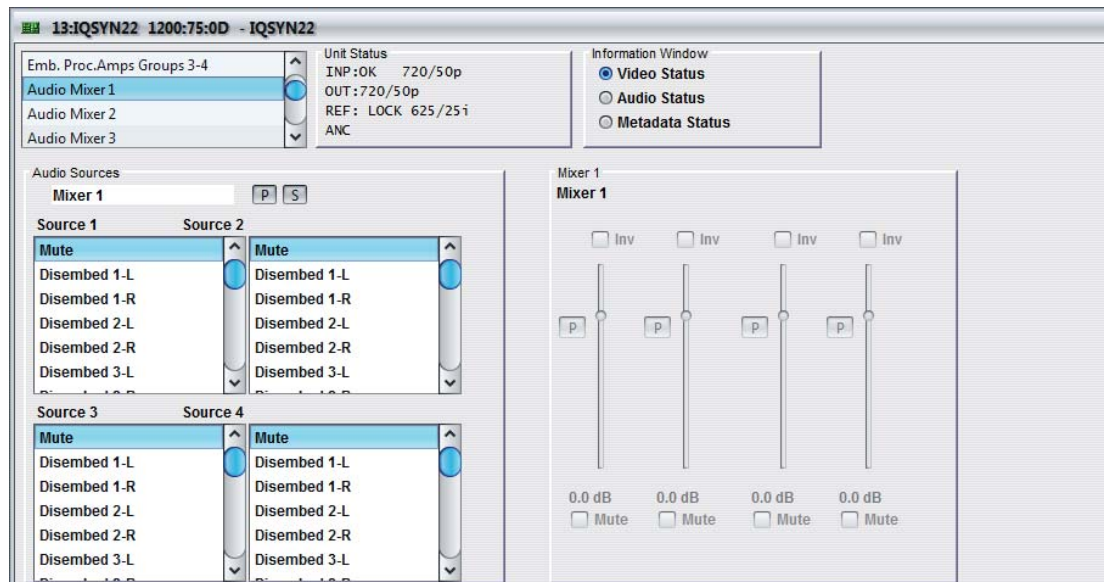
13:IQSYN22 1200:75:0D - IQSYN22

Emb. Proc.Amps Groups 3-4
Audio Mixer 1
Audio Mixer 2
Audio Mixer 3

Unit Status
INP:OK 720/50p
OUT:720/50p
REF: LOCK 625/25i
ANC

Information Window
Video Status
Audio Status
Metadata Status

Audio Sources
Mixer 1
P S

Source 1
Source 2

Mute
Disembed 1-L
Disembed 1-R
Disembed 2-L
Disembed 2-R
Disembed 3-L
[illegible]

Mute
Disembed 1-L
Disembed 1-R
Disembed 2-L
Disembed 2-R
Disembed 3-L
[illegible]

Source 3
Source 4

Mute
Disembed 1-L
Disembed 1-R
Disembed 2-L
Disembed 2-R
Disembed 3-L
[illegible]

Mute
Disembed 1-L
Disembed 1-R
Disembed 2-L
Disembed 2-R
Disembed 3-L
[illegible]

Mixer 1
Mixer 1

Inv
Inv
Inv
Inv

P
P
P
P

0.0 dB
0.0 dB
0.0 dB
0.0 dB

Mute
Mute
Mute
Mute